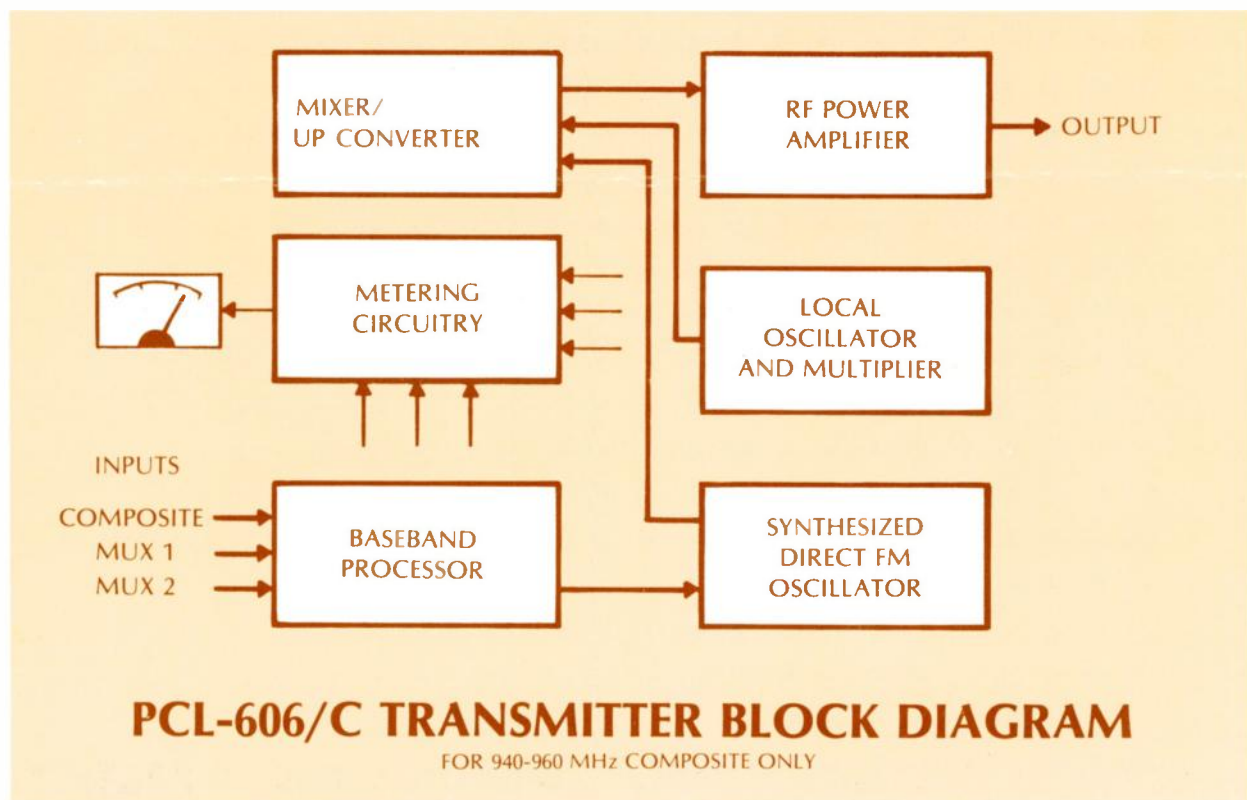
MIXER/
UP CONVERTER

RF POWER
AMPLIFIER

OUTPUT

METERING
CIRCUITRY

LOCAL
OSCILLATOR
AND MULTIPLIER

INPUTS

COMPOSITE
MUX 1
MUX 2

BASEBAND
PROCESSOR

SYNTHESIZED
DIRECT FM
OSCILLATOR

PCL-606/C TRANSMITTER BLOCK DIAGRAM

FOR 940-960 MHz COMPOSITE ONLY